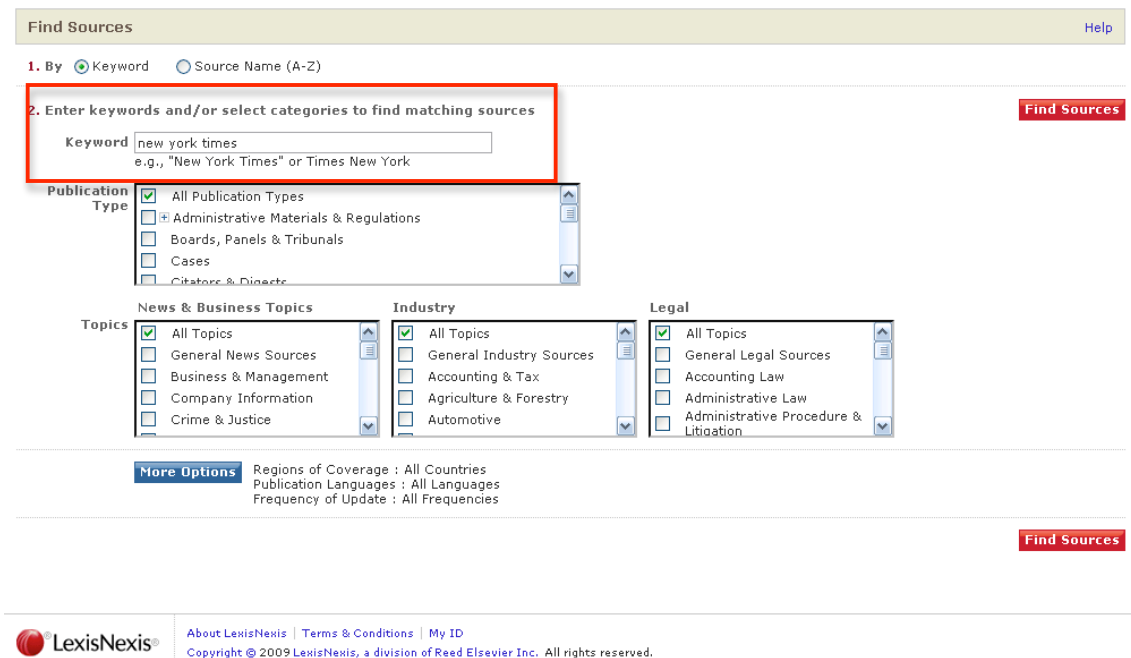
Find Sources

Help

1. By Keyword Source Name (A-Z)

2. Enter keywords and/or select categories to find matching sources

Find Sources

Keyword new york times
e.g., "New York Times" or Times New York

Publication Type

All Publication Types
Administrative Materials & Regulations
Boards, Panels & Tribunals
Cases
Citators & Digests

Topics

News & Business Topics
All Topics
General News Sources
Business & Management
Company Information
Crime & Justice

Industry
All Topics
General Industry Sources
Accounting & Tax
Agriculture & Forestry
Automotive

Legal
All Topics
General Legal Sources
Accounting Law
Administrative Law
Administrative Procedure & Litigation

More Options

Regions of Coverage : All Countries
Publication Languages : All Languages
Frequency of Update : All Frequencies

Find Sources

LexisNexis®

About LexisNexis | Terms & Conditions | My ID
Copyright © 2009 LexisNexis, a division of Reed Elsevier Inc. All rights reserved.